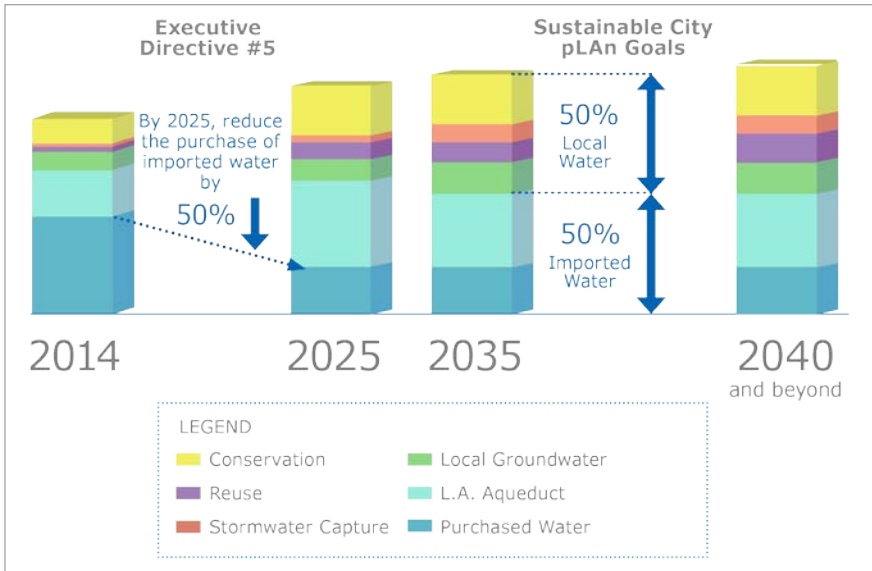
Executive Directive #5

Sustainable City pLAn Goals

By 2025, reduce the purchase of imported water by 50%

50% Local Water

50% Imported Water

2014

2025

2035

2040 and beyond

LEGEND

Conservation

Local Groundwater

Reuse

L.A. Aqueduct

Stormwater Capture

Purchased Water